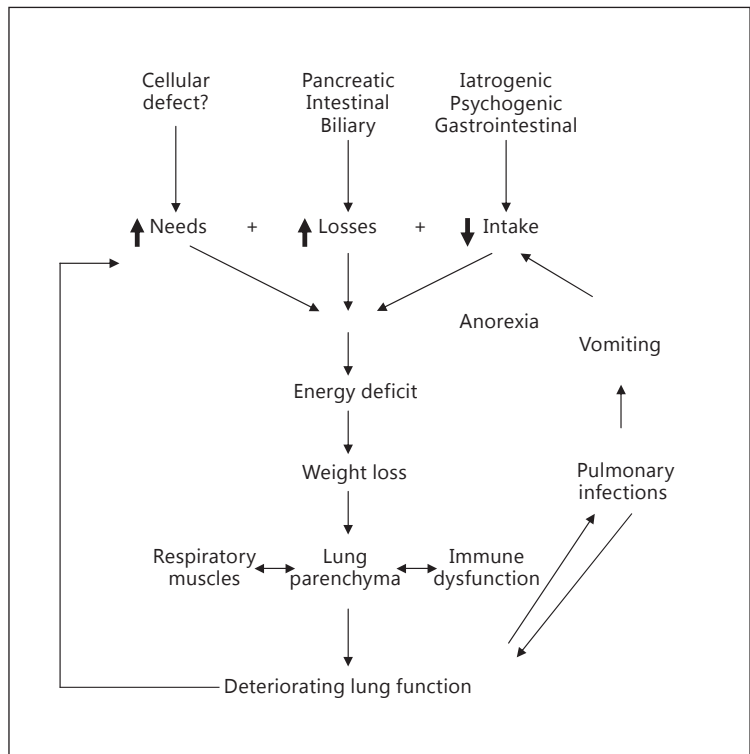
Cellular defect?

Pancreatic
Intestinal
Biliary

Iatrogenic
Psychogenic
Gastrointestinal

↑ Needs + ↑ Losses + ↓ Intake

Anorexia

Vomiting

Energy deficit

Weight loss

Pulmonary infections

Respiratory muscles

Lung parenchyma

Immune dysfunction

Deteriorating lung function